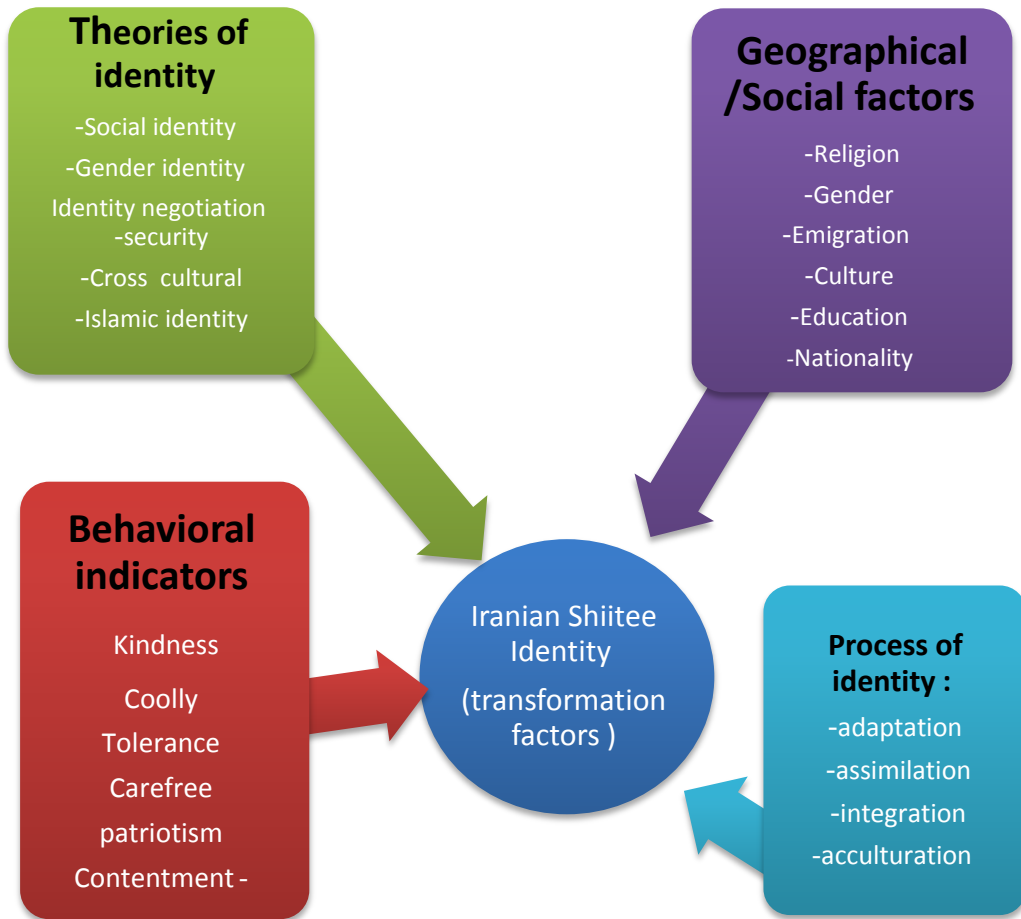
Theories of identity

-Social identity
-Gender identity
Identity negotiation -security
-Cross cultural
-Islamic identity

Geographical /Social factors

-Religion
-Gender
-Emigration
-Culture
-Education
-Nationality

Behavioral indicators

Kindness
Coolly
Tolerance
Carefree
patriotism
Contentment -

Iranian Shiitee Identity
(transformation factors )

Process of identity :

-adaptation
-assimilation
-integration
-acculturation